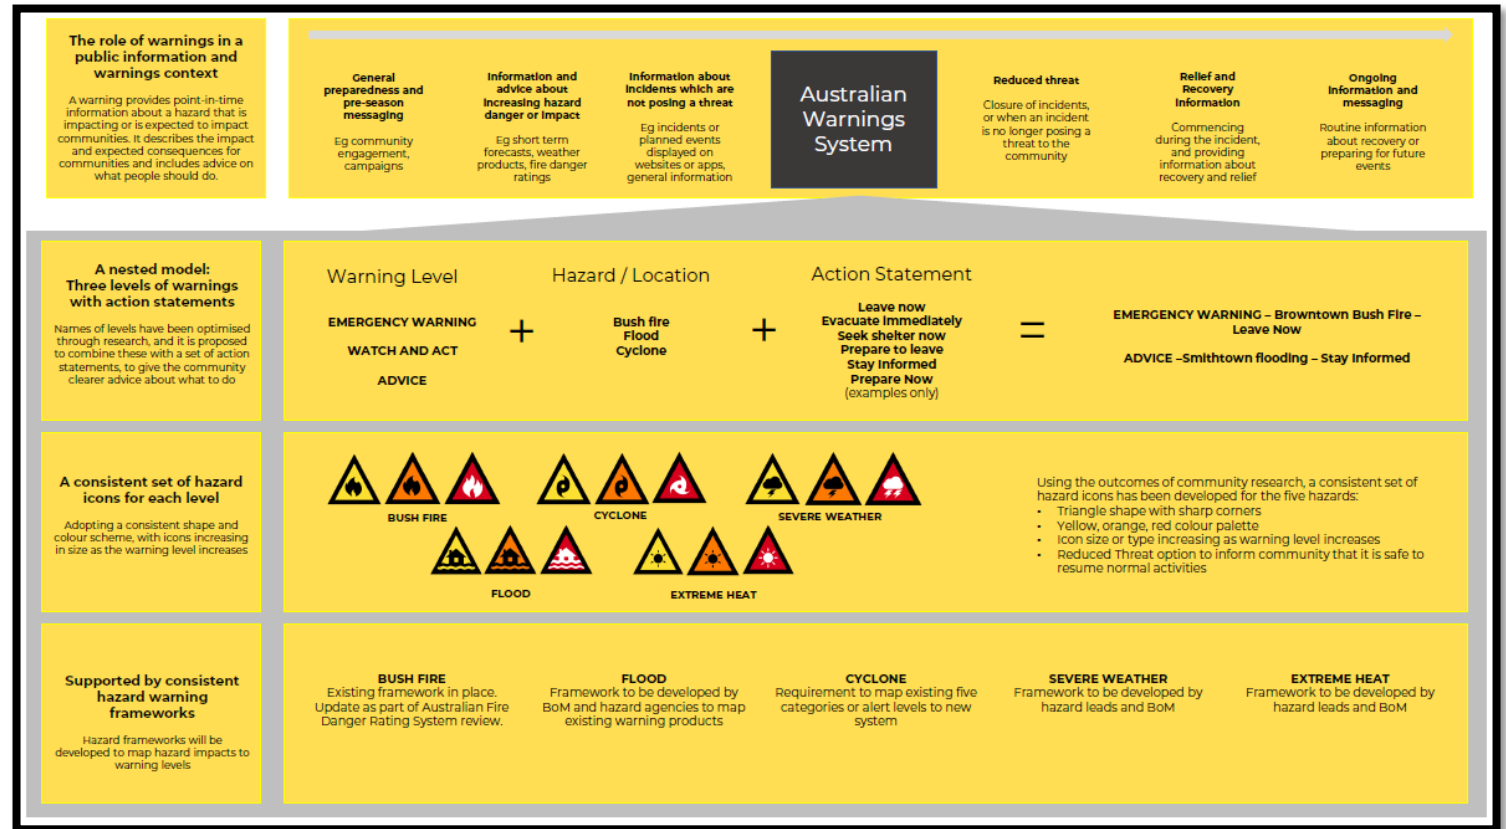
The role of warnings in a public information and warnings context

A warning provides point-in-time information about a hazard that is impacting or is expected to impact communities. It describes the impact and expected consequences for communities and includes advice on what people should do.

General preparedness and pre-season messaging

Eg community engagement, campaigns

Information and advice about increasing hazard danger or impact

Eg short term forecasts, weather products, fire danger ratings

Information about incidents which are not posing a threat

Eg incidents or planned events displayed on websites or apps, general information

Australian Warnings System

Reduced threat

Closure of incidents, or when an incident is no longer posing a threat to the community

Relief and Recovery information

Commencing during the incident, and providing information about recovery and relief

Ongoing information and messaging

Routine information about recovery or preparing for future events

A nested model: Three levels of warnings with action statements

Names of levels have been optimised through research, and it is proposed to combine these with a set of action statements, to give the community clearer advice about what to do

Warning Level

EMERGENCY WARNING

WATCH AND ACT

ADVICE

+

Hazard / Location

Bush fire
Flood
Cyclone

+

Action Statement

Leave now
Evacuate immediately
Seek shelter now
Prepare to leave
Stay informed
Prepare Now
(examples only)

=

EMERGENCY WARNING – Browntown Bush Fire – Leave Now

ADVICE –Smithtown flooding – Stay Informed

A consistent set of hazard icons for each level

Adopting a consistent shape and colour scheme, with icons increasing in size as the warning level increases

BUSH FIRE

CYCLONE

SEVERE WEATHER

FLOOD

EXTREME HEAT

Using the outcomes of community research, a consistent set of hazard icons has been developed for the five hazards:
- Triangle shape with sharp corners
- Yellow, orange, red colour palette
- Icon size or type increasing as warning level increases
- Reduced Threat option to inform community that it is safe to resume normal activities

Supported by consistent hazard warning frameworks

Hazard frameworks will be developed to map hazard impacts to warning levels

BUSH FIRE
Existing framework in place. Update as part of Australian Fire Danger Rating System review.

FLOOD
Framework to be developed by BoM and hazard agencies to map existing warning products

CYCLONE
Requirement to map existing five categories or alert levels to new system

SEVERE WEATHER
Framework to be developed by hazard leads and BoM

EXTREME HEAT
Framework to be developed by hazard leads and BoM